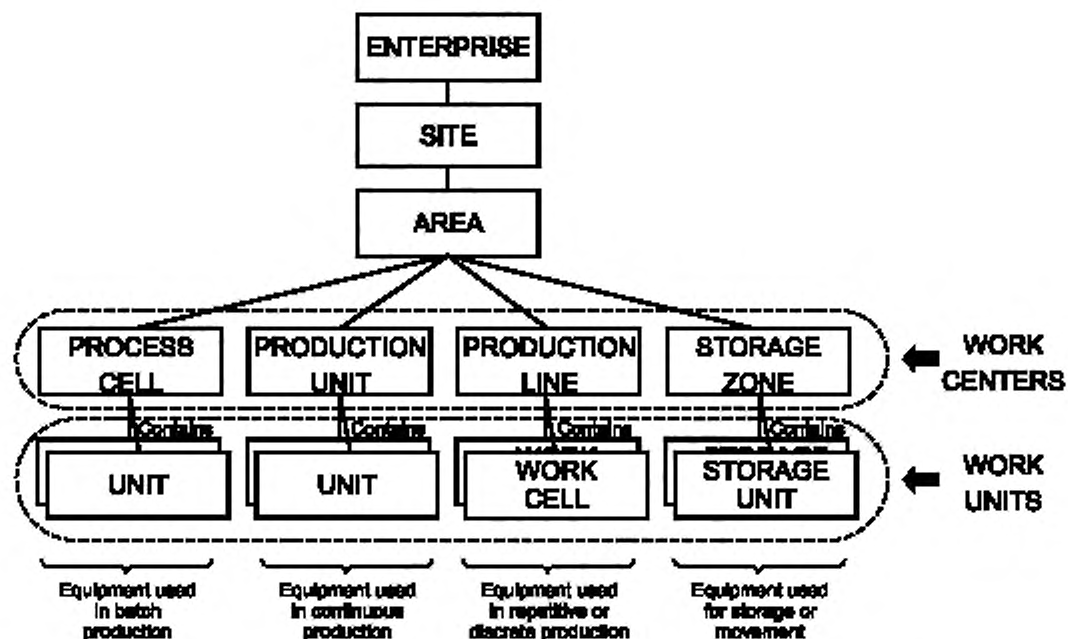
ENTERPRISE

SITE

AREA

PROCESS CELL

PRODUCTION UNIT

PRODUCTION LINE

STORAGE ZONE

WORK CENTERS

Contains

Contains

Contains

Contains

UNIT

UNIT

WORK CELL

STORAGE UNIT

WORK UNITS

Equipment used in batch production

Equipment used in continuous production

Equipment used in repetitive or discrete production

Equipment used for storage or movement